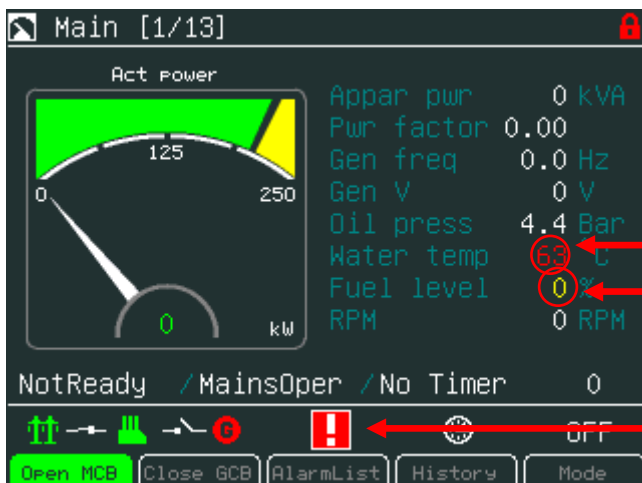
Main [1/13]

Act power

125

0

250

0

kW

Appar pwr 0 kVA
Pwr factor 0.00
Gen freq 0.0 Hz
Gen V 0 V
Oil press 4.4 Bar
Water temp 63 C
Fuel level 0 %
RPM 0 RPM

NotReady /MainsOper /No Timer 0

G

!

OFF

Open MCB | Close GCB | AlarmList | History | Mode